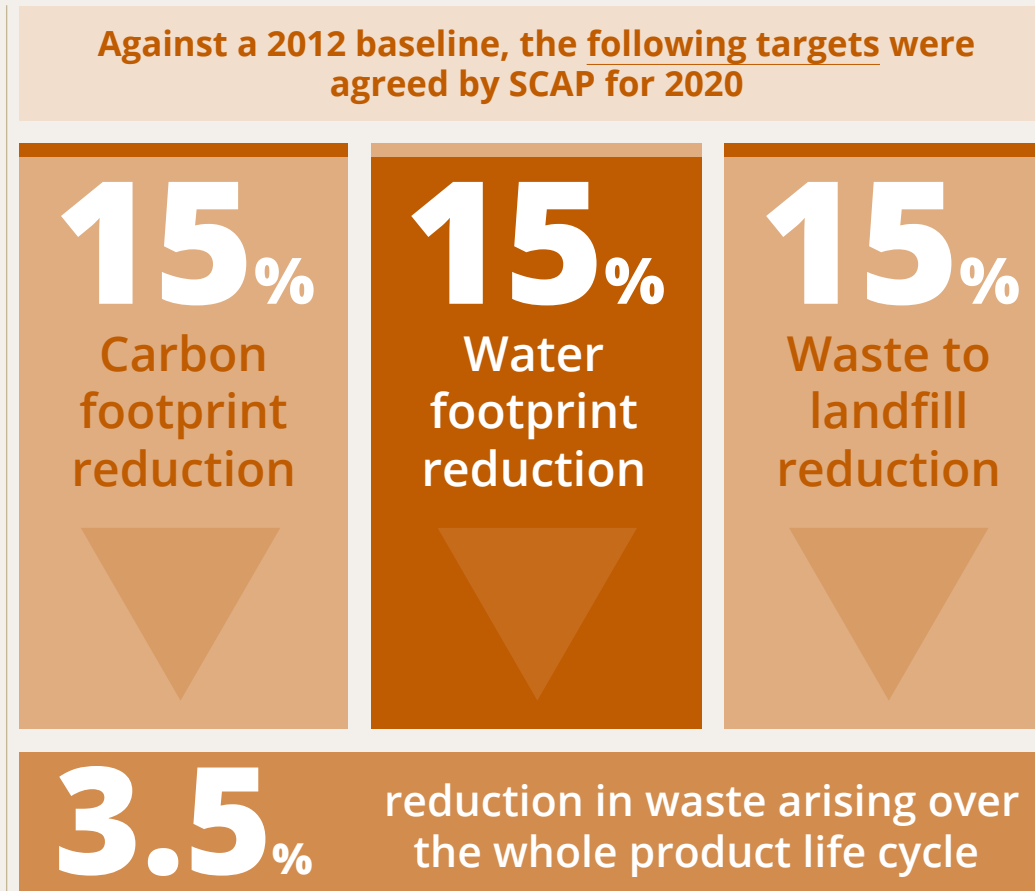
Against a 2012 baseline, the following targets were agreed by SCAP for 2020

15%
Carbon footprint reduction

15%
Water footprint reduction

15%
Waste to landfill reduction

3.5%
reduction in waste arising over the whole product life cycle